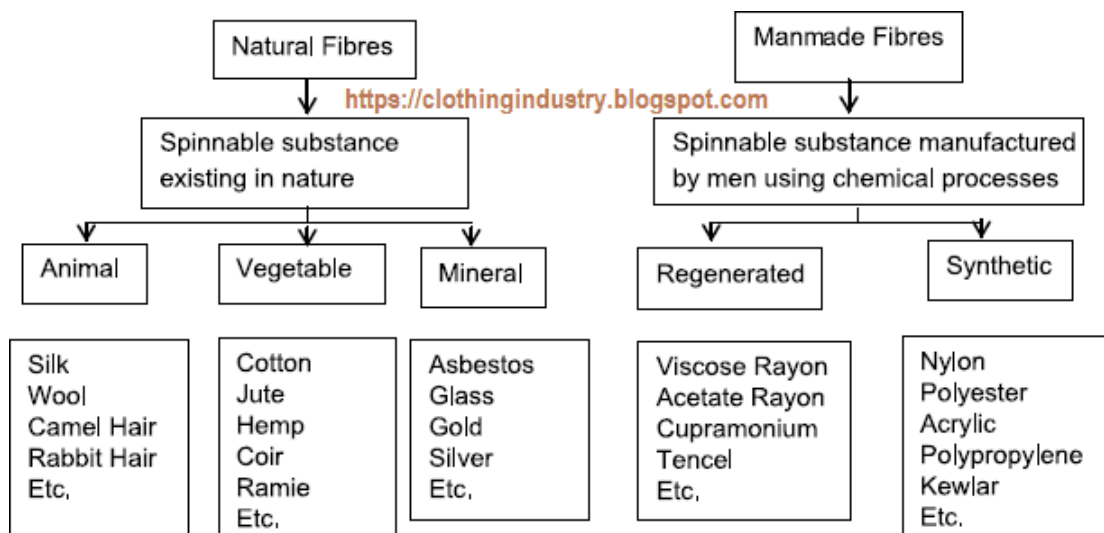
Natural Fibres

https://clothingindustry.blogspot.com

Spinnable substance existing in nature

Animal

Vegetable

Mineral

Silk
Wool
Camel Hair
Rabbit Hair
Etc,

Cotton
Jute
Hemp
Coir
Ramie
Etc,

Asbestos
Glass
Gold
Silver
Etc,

Manmade Fibres

Spinnable substance manufactured by men using chemical processes

Regenerated

Synthetic

Viscose Rayon
Acetate Rayon
Cupramonium
Tencel
Etc,

Nylon
Polyester
Acrylic
Polypropylene
Kewlar
Etc.